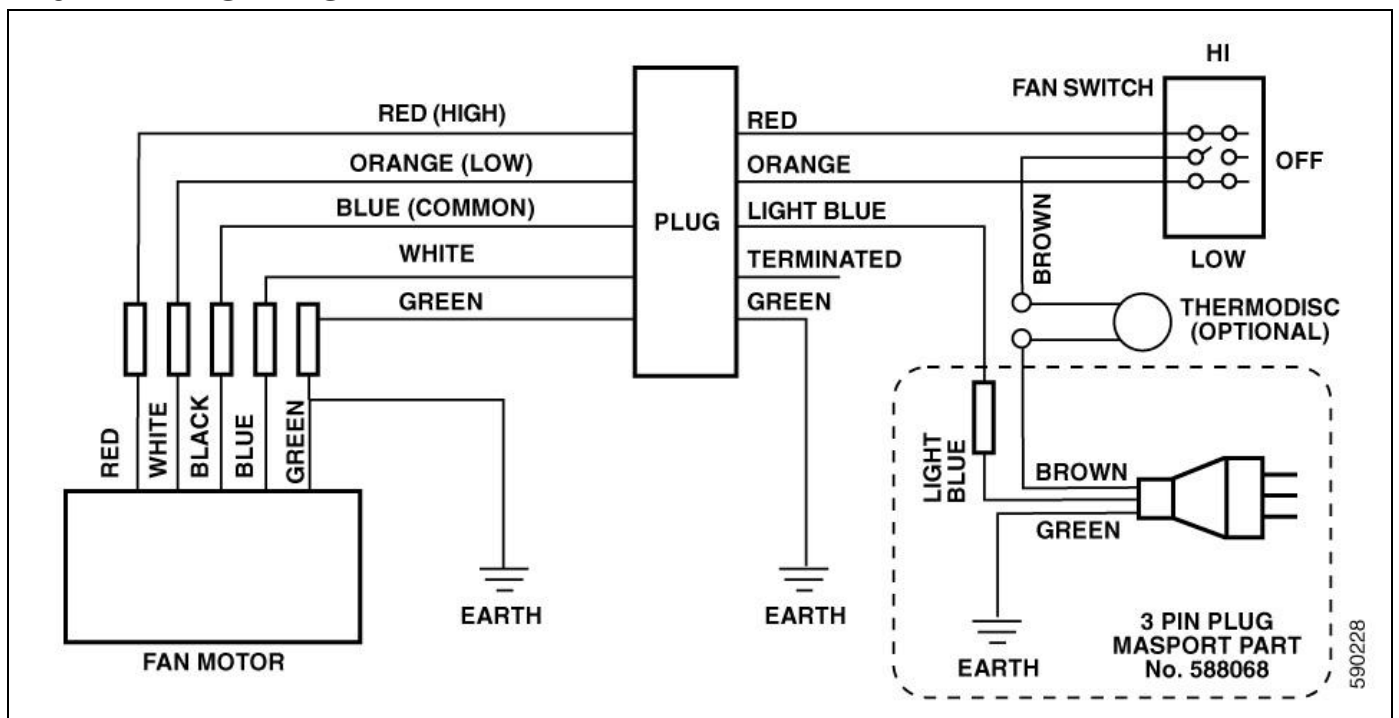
RED (HIGH)
ORANGE (LOW)
BLUE (COMMON)
WHITE
GREEN

PLUG

RED
ORANGE
LIGHT BLUE
TERMINATED
GREEN

HI
FAN SWITCH
OFF
LOW

BROWN

THERMODISC
(OPTIONAL)

RED
WHITE
BLACK
BLUE
GREEN

FAN MOTOR

EARTH

EARTH

LIGHT BLUE

BROWN
GREEN

EARTH

3 PIN PLUG
MASPORT PART
No. 588068

590228